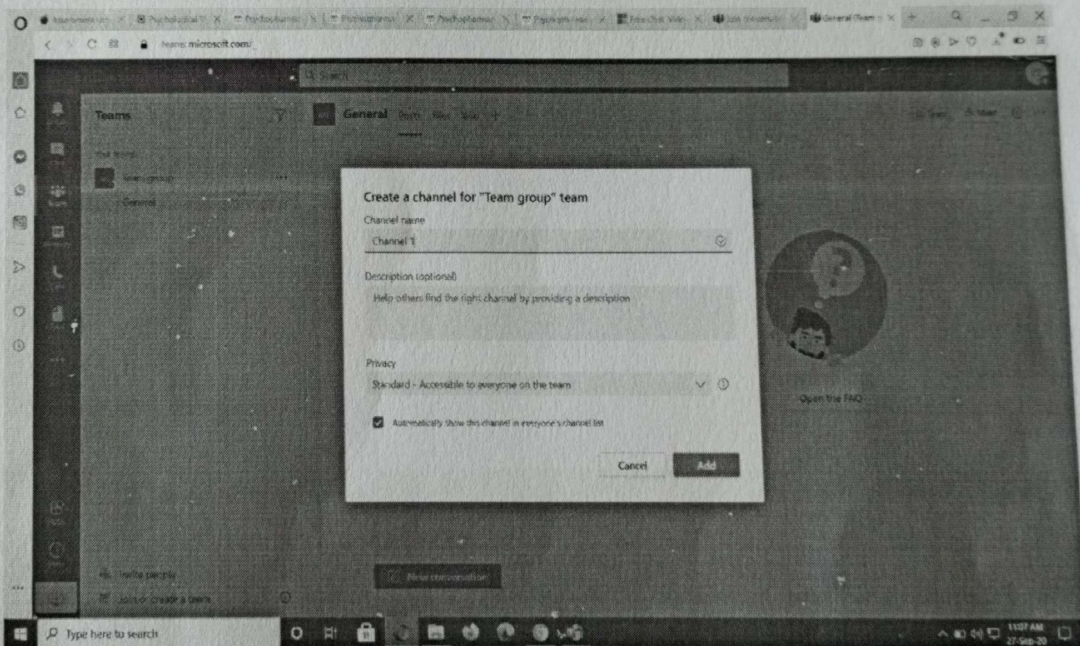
teams.microsoft.com/

Search

Teams

Your teams

Team group

General

General Posts Files Wiki +

Create a channel for "Team group" team

Channel name

Channel 1

Description (optional)

Help others find the right channel by providing a description

Privacy

Standard - Accessible to everyone on the team

Automatically show this channel in everyone's channel list

Cancel

Add

Open the FAQ

Invite people

Join or create a team

New conversation

Type here to search

11:07 AM
27-Sep-20